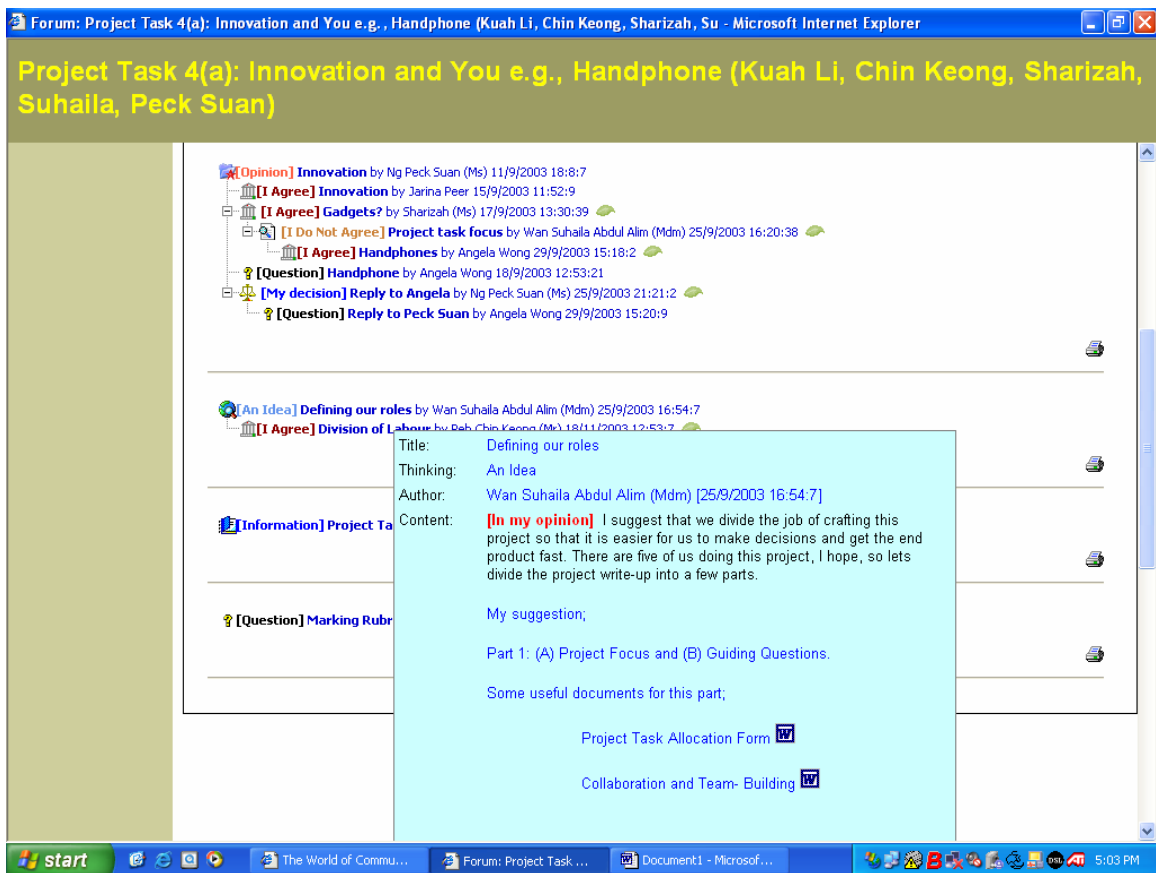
Forum: Project Task 4(a): Innovation and You e.g., Handphone (Kuah Li, Chin Keong, Sharizah, Su - Microsoft Internet Explorer

Project Task 4(a): Innovation and You e.g., Handphone (Kuah Li, Chin Keong, Sharizah, Suhaila, Peck Suan)

[Opinion] Innovation by Ng Peck Suan (Ms) 11/9/2003 18:8:7
[I Agree] Innovation by Jarina Peer 15/9/2003 11:52:9
[I Agree] Gadgets? by Sharizah (Ms) 17/9/2003 13:30:39
[I Do Not Agree] Project task focus by Wan Suhaila Abdul Alim (Mdm) 25/9/2003 16:20:38
[I Agree] Handphones by Angela Wong 29/9/2003 15:18:2
[Question] Handphone by Angela Wong 18/9/2003 12:53:21
[My decision] Reply to Angela by Ng Peck Suan (Ms) 25/9/2003 21:21:2
[Question] Reply to Peck Suan by Angela Wong 29/9/2003 15:20:9

[An Idea] Defining our roles by Wan Suhaila Abdul Alim (Mdm) 25/9/2003 16:54:7
[I Agree] Division of Labour by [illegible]

[Information] Project Ta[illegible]

[Question] Marking Rubr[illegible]

Title: Defining our roles
Thinking: An Idea
Author: Wan Suhaila Abdul Alim (Mdm) [25/9/2003 16:54:7]
Content: [In my opinion] I suggest that we divide the job of crafting this project so that it is easier for us to make decisions and get the end product fast. There are five of us doing this project, I hope, so lets divide the project write-up into a few parts.

My suggestion;

Part 1: (A) Project Focus and (B) Guiding Questions.

Some useful documents for this part;

Project Task Allocation Form

Collaboration and Team- Building

start | The World of Commu... | Forum: Project Task ... | Document1 - Microsof... | 5:03 PM